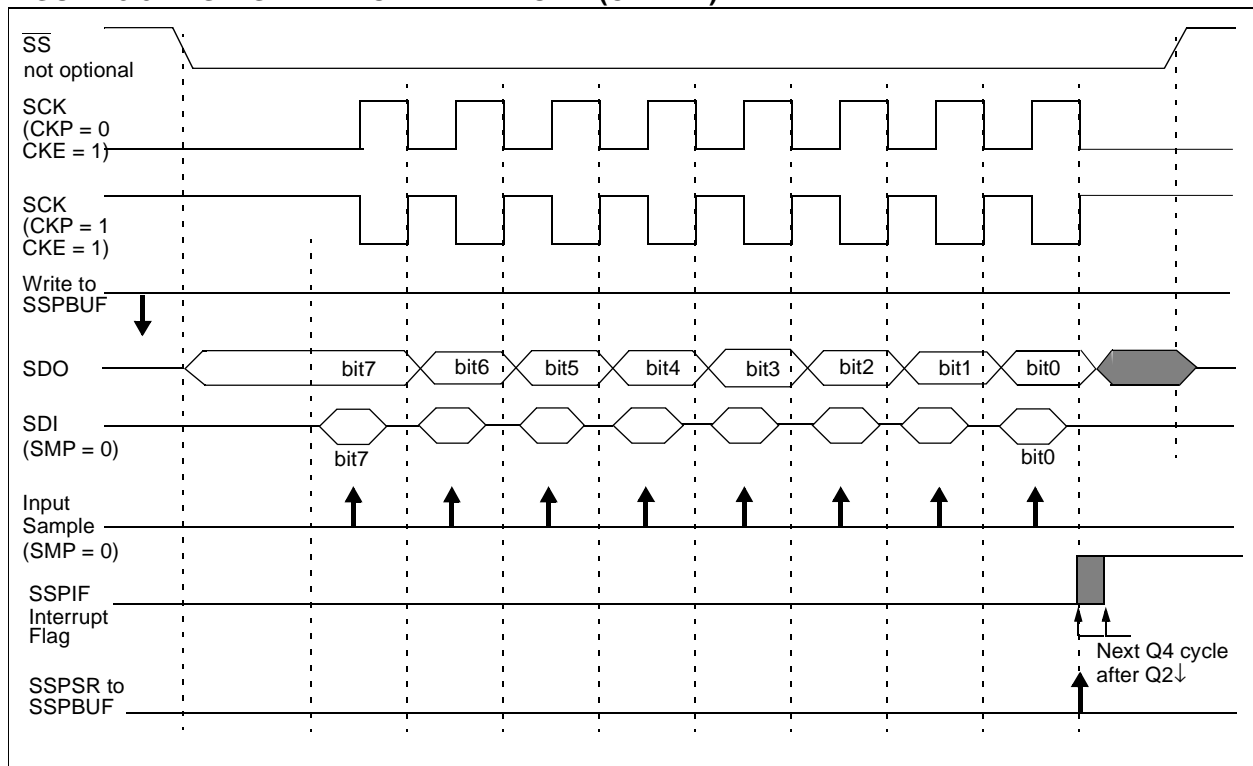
$\overline{SS}$
not optional

SCK
(CKP = 0
CKE = 1)

SCK
(CKP = 1
CKE = 1)

Write to
SSPBUF

SDO

bit7 bit6 bit5 bit4 bit3 bit2 bit1 bit0

SDI
(SMP = 0)

bit7 bit0

Input
Sample
(SMP = 0)

SSPIF
Interrupt
Flag

Next Q4 cycle
after Q2↓

SSPSR to
SSPBUF